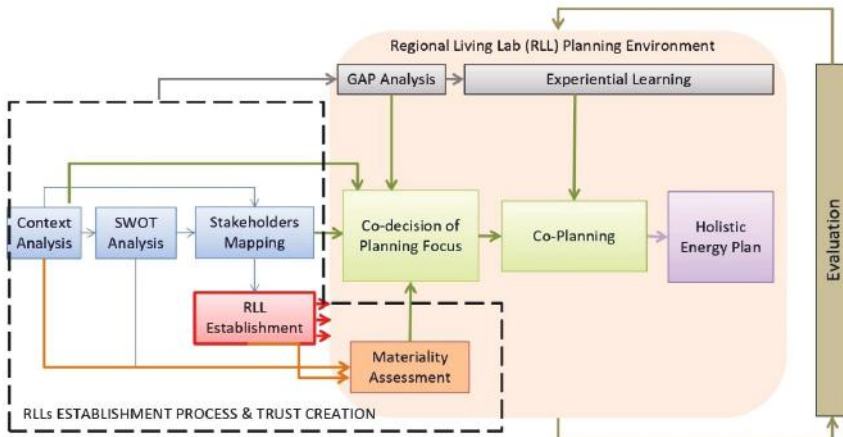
Regional Living Lab (RLL) Planning Environment

GAP Analysis

Experiential Learning

Context Analysis

SWOT Analysis

Stakeholders Mapping

Co-decision of Planning Focus

Co-Planning

Holistic Energy Plan

Evaluation

RLL Establishment

Materiality Assessment

RLLs ESTABLISHMENT PROCESS & TRUST CREATION